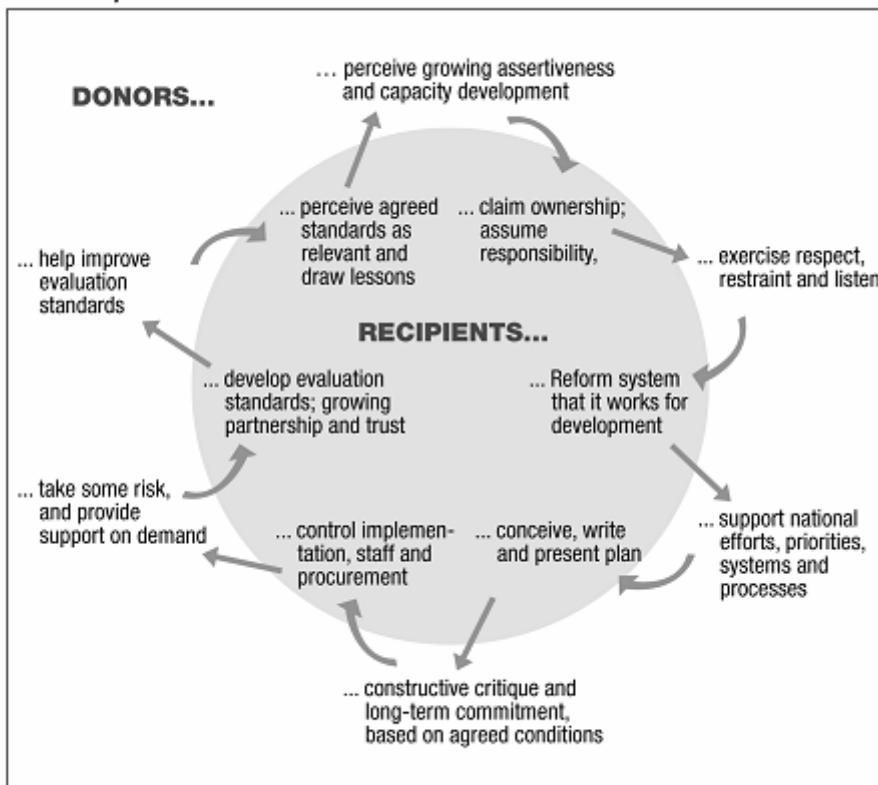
DONORS...

... perceive growing assertiveness and capacity development

... perceive agreed standards as relevant and draw lessons

... claim ownership; assume responsibility,

... help improve evaluation standards

... exercise respect, restraint and listen

RECIPIENTS...

... develop evaluation standards; growing partnership and trust

... Reform system that it works for development

... take some risk, and provide support on demand

... control implementation, staff and procurement

... conceive, write and present plan

... support national efforts, priorities, systems and processes

... constructive critique and long-term commitment, based on agreed conditions